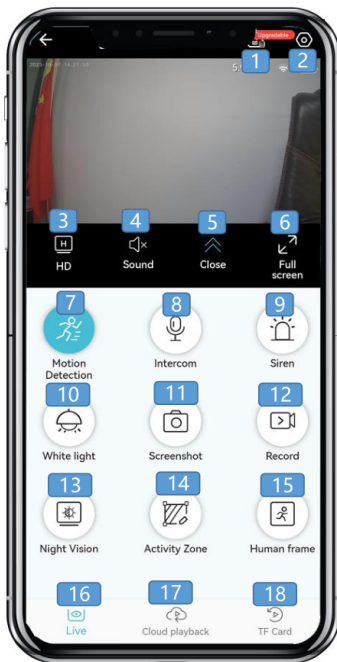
Upgradable
1
2
2023-10-09 14:31:15
3
HD
4
Sound
5
Close
6
Full screen
7
Motion Detection
8
Intercom
9
Siren
10
White light
11
Screenshot
12
Record
13
Night Vision
14
Activity Zone
15
Human frame
16
Live
17
Cloud playback
18
TF Card